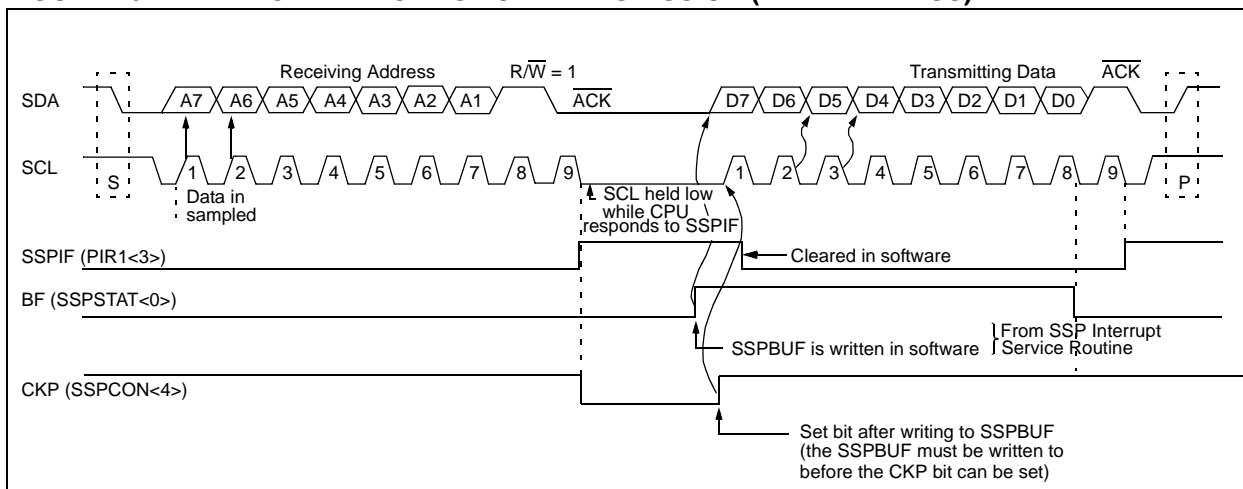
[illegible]

Receiving Address

R/$\overline{W}$ = 1

Transmitting Data

$\overline{ACK}$

SDA

A7 A6 A5 A4 A3 A2 A1

$\overline{ACK}$

D7 D6 D5 D4 D3 D2 D1 D0

SCL

S

1 2 3 4 5 6 7 8 9

1 2 3 4 5 6 7 8 9

P

Data in sampled

SCL held low while CPU responds to SSPIF

SSPIF (PIR1<3>)

Cleared in software

BF (SSPSTAT<0>)

SSPBUF is written in software

From SSP Interrupt Service Routine

CKP (SSPCON<4>)

Set bit after writing to SSPBUF (the SSPBUF must be written to before the CKP bit can be set)